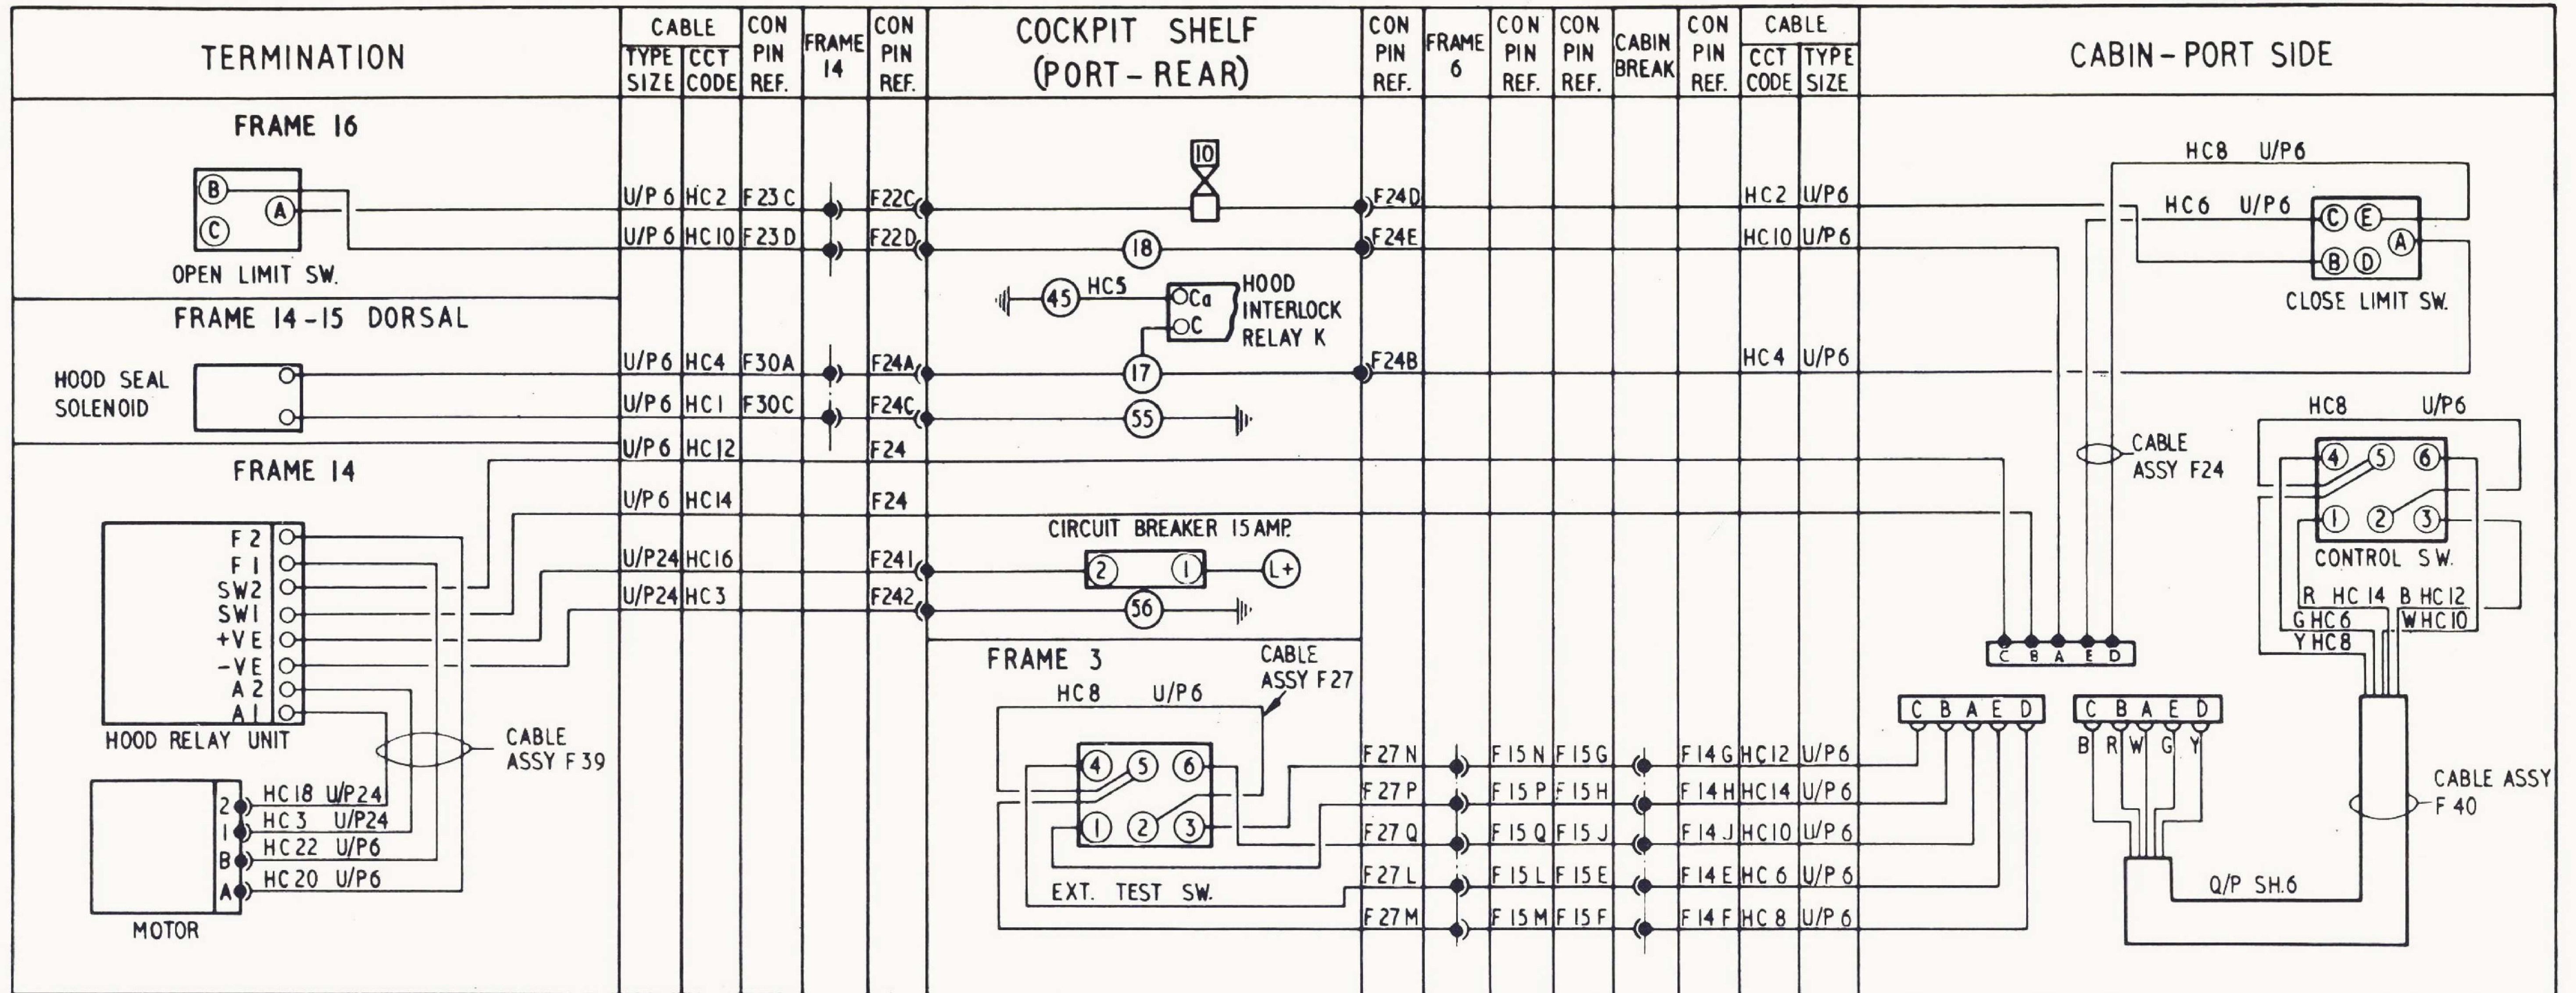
TERMINATION

| CABLE TYPE SIZE | CABLE CCT CODE | CON PIN REF. | FRAME 14 | CON PIN REF. |
|---|---|---|---|---|
| U/P 6 | HC 2 | F 23 C | | F22C |
| U/P 6 | HC 10 | F 23 D | | F22D |
| U/P 6 | HC4 | F30A | | F24A |
| U/P 6 | HC I | F30C | | F24C |
| U/P 6 | HC 12 | | | F24 |
| U/P 6 | HC14 | | | F24 |
| U/P24 | HC16 | | | F241 |
| U/P24 | HC 3 | | | F242 |

COCKPIT SHELF (PORT - REAR)

| CON PIN REF. | FRAME 6 | CON PIN REF. | CON PIN REF. | CABIN BREAK | CON PIN REF. | CABLE CCT CODE | CABLE TYPE SIZE |
|---|---|---|---|---|---|---|---|
| F24D | | | | | | HC 2 | U/P6 |
| F24E | | | | | | HC 10 | U/P6 |
| F24B | | | | | | HC 4 | U/P6 |
| F 27 N | | F 15 N | F 15 G | | F 14 G | HC12 | U/P6 |
| F 27 P | | F 15 P | F 15 H | | F 14 H | HC14 | U/P 6 |
| F 27 Q | | F 15 Q | F 15 J | | F 14 J | HC10 | U/P 6 |
| F 27 L | | F 15 L | F 15 E | | F 14 E | HC 6 | U/P 6 |
| F 27 M | | F 15 M | F 15 F | | F 14 F | HC 8 | U/P 6 |

CABIN - PORT SIDE

FRAME 16
B A C
OPEN LIMIT SW.

FRAME 14 - 15 DORSAL
HOOD SEAL SOLENOID

FRAME 14
F 2 F I SW2 SW1 +VE -VE A 2 A I
HOOD RELAY UNIT
CABLE ASSY F 39
2 1 B A
HC 18 U/P24
HC 3 U/P24
HC 22 U/P6
HC 20 U/P6
MOTOR

10
18
45 HC5 Ca C HOOD INTERLOCK RELAY K
17
55
CIRCUIT BREAKER 15 AMP.
2 1 L+
56

FRAME 3
HC 8 U/P 6
CABLE ASSY F 27
4 5 6 1 2 3
EXT. TEST SW.

HC8 U/P6
HC6 U/P6
C E A B D
CLOSE LIMIT SW.
CABLE ASSY F24
HC8 U/P6
4 5 6 1 2 3
CONTROL SW.
R HC 14 B HC 12
G HC 6 W HC 10
Y HC 8
C B A E D
C B A E D
C B A E D
B R W G Y
CABLE ASSY F 40
Q/P SH.6